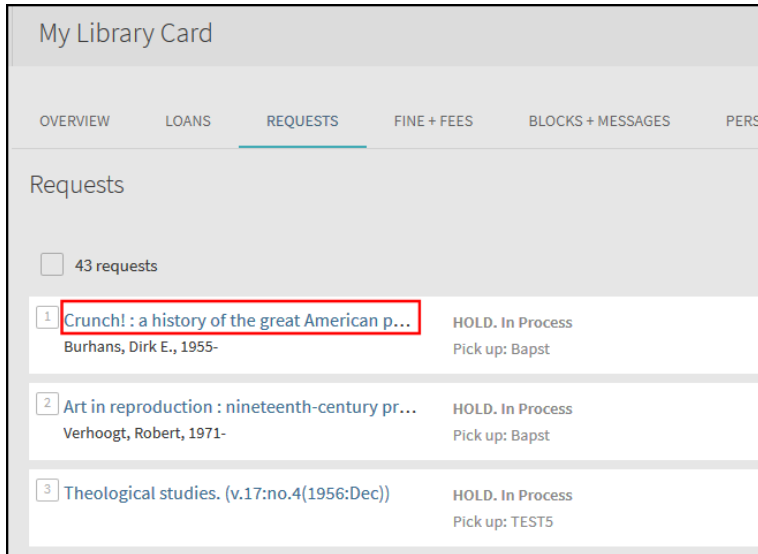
My Library Card

OVERVIEW LOANS REQUESTS FINE + FEES BLOCKS + MESSAGES PERS

Requests

43 requests

1 Crunch! : a history of the great American p...
Burhans, Dirk E., 1955-
HOLD. In Process
Pick up: Bapst

2 Art in reproduction : nineteenth-century pr...
Verhoogt, Robert, 1971-
HOLD. In Process
Pick up: Bapst

3 Theological studies. (v.17:no.4(1956:Dec))
HOLD. In Process
Pick up: TEST5